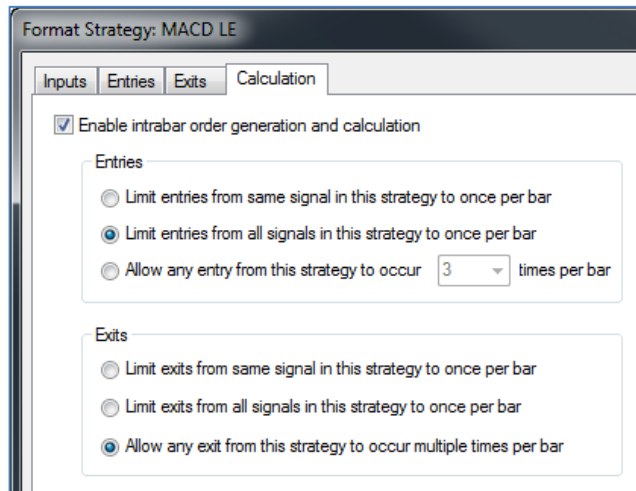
Format Strategy: MACD LE

Inputs | Entries | Exits | Calculation

Enable intrabar order generation and calculation

Entries

Limit entries from same signal in this strategy to once per bar

Limit entries from all signals in this strategy to once per bar

Allow any entry from this strategy to occur 3 times per bar

Exits

Limit exits from same signal in this strategy to once per bar

Limit exits from all signals in this strategy to once per bar

Allow any exit from this strategy to occur multiple times per bar